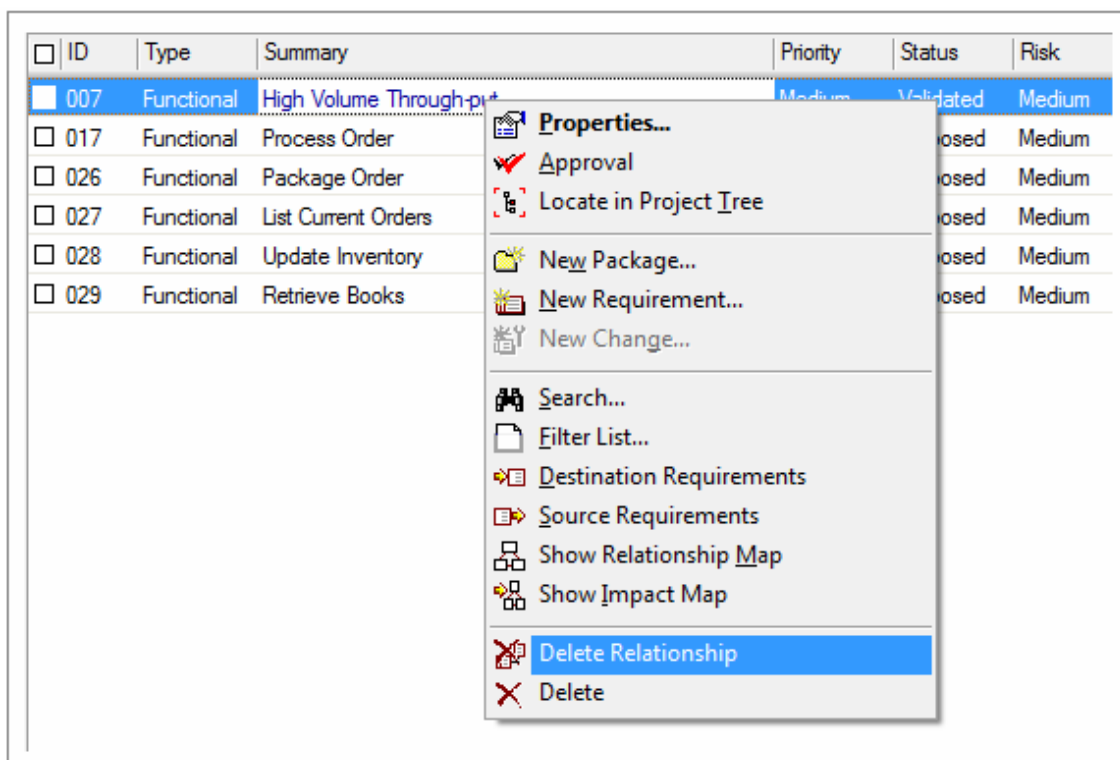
| ☐ ID | Type | Summary | Priority | Status | Risk |
|---|---|---|---|---|---|
| 007 | Functional | High Volume Through-put | Medium | Validated | Medium |
| ☐ 017 | Functional | Process Order | | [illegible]osed | Medium |
| ☐ 026 | Functional | Package Order | | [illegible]osed | Medium |
| ☐ 027 | Functional | List Current Orders | | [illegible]osed | Medium |
| ☐ 028 | Functional | Update Inventory | | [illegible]osed | Medium |
| ☐ 029 | Functional | Retrieve Books | | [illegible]osed | Medium |

Properties...
Approval
Locate in Project Tree
New Package...
New Requirement...
New Change...
Search...
Filter List...
Destination Requirements
Source Requirements
Show Relationship Map
Show Impact Map
Delete Relationship
Delete